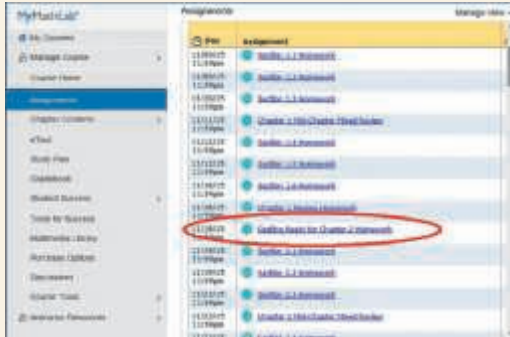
MyMathLab

My Courses

Manage Course

Course Home

Assignments

Chapter Contents

eText

Study Plan

Gradebook

Student Success

Tools for Success

Multimedia Library

Purchase Options

Discussions

Course Tools

Instructor Resources

Assignments

Manage view

| Due | Assignment |
|---|---|
| 11/09/15 11:59pm | Section 1.1 Homework |
| 11/09/15 11:59pm | Section 1.2 Homework |
| 11/10/15 11:59pm | Section 1.3 Homework |
| 11/11/15 11:59pm | Chapter 1 Mid-Chapter Check Section |
| 11/12/15 11:59pm | Section 1.4 Homework |
| 11/13/15 11:59pm | Section 1.5 Homework |
| 11/14/15 11:59pm | Section 1.6 Homework |
| 11/15/15 11:59pm | Chapter 1 Review Homework |
| 11/16/15 11:59pm | Getting Ready for Chapter 2 Homework |
| 11/17/15 11:59pm | Section 2.1 Homework |
| 11/18/15 11:59pm | Section 2.2 Homework |
| 11/19/15 11:59pm | Section 2.3 Homework |
| 11/20/15 11:59pm | Chapter 2 Mid-Chapter Check Section |